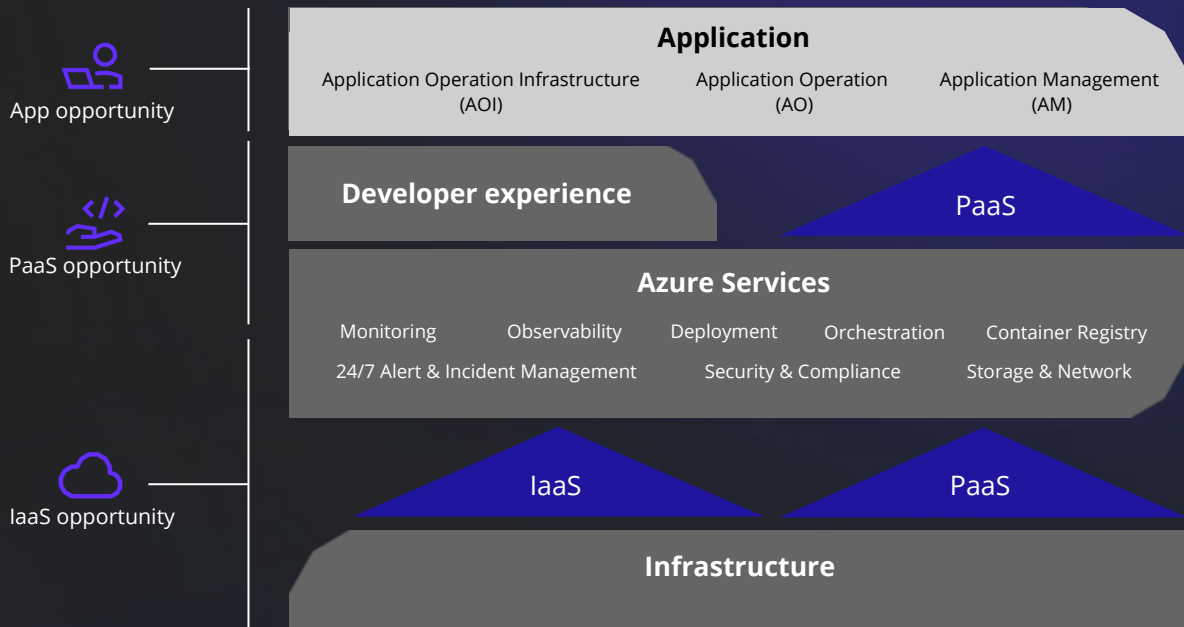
App opportunity

PaaS opportunity

IaaS opportunity

Application

Application Operation Infrastructure (AOI)

Application Operation (AO)

Application Management (AM)

Developer experience

PaaS

Azure Services

Monitoring

Observability

Deployment

Orchestration

Container Registry

24/7 Alert & Incident Management

Security & Compliance

Storage & Network

IaaS

PaaS

Infrastructure